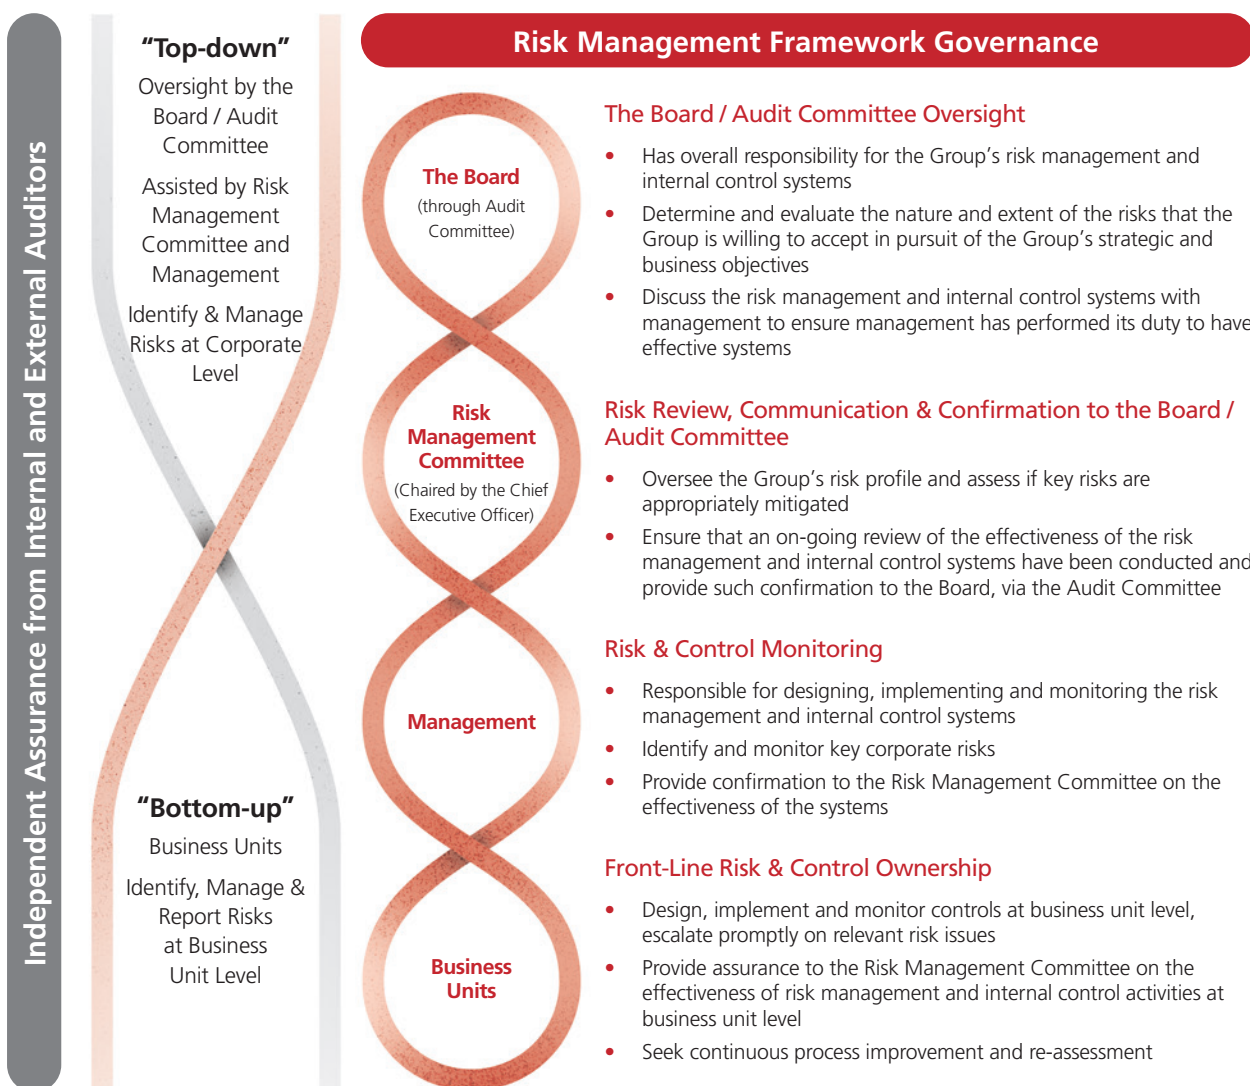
Independent Assurance from Internal and External Auditors

"Top-down"

Oversight by the Board / Audit Committee

Assisted by Risk Management Committee and Management

Identify & Manage Risks at Corporate Level

"Bottom-up"

Business Units

Identify, Manage & Report Risks at Business Unit Level

Risk Management Framework Governance

The Board
(through Audit Committee)

Risk Management Committee
(Chaired by the Chief Executive Officer)

Management

Business Units

The Board / Audit Committee Oversight

• Has overall responsibility for the Group's risk management and internal control systems
• Determine and evaluate the nature and extent of the risks that the Group is willing to accept in pursuit of the Group's strategic and business objectives
• Discuss the risk management and internal control systems with management to ensure management has performed its duty to have effective systems

Risk Review, Communication & Confirmation to the Board / Audit Committee

• Oversee the Group's risk profile and assess if key risks are appropriately mitigated
• Ensure that an on-going review of the effectiveness of the risk management and internal control systems have been conducted and provide such confirmation to the Board, via the Audit Committee

Risk & Control Monitoring

• Responsible for designing, implementing and monitoring the risk management and internal control systems
• Identify and monitor key corporate risks
• Provide confirmation to the Risk Management Committee on the effectiveness of the systems

Front-Line Risk & Control Ownership

• Design, implement and monitor controls at business unit level, escalate promptly on relevant risk issues
• Provide assurance to the Risk Management Committee on the effectiveness of risk management and internal control activities at business unit level
• Seek continuous process improvement and re-assessment